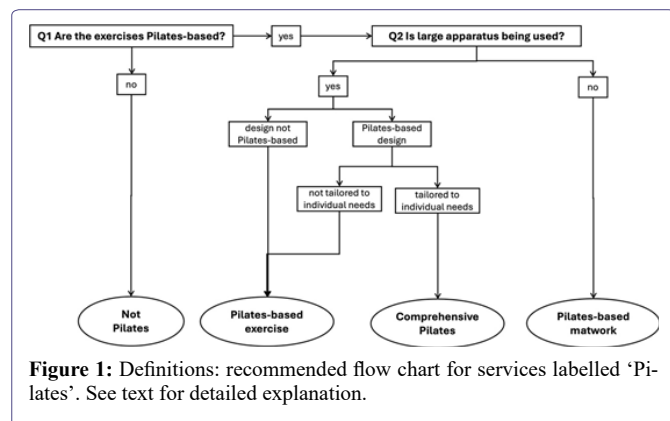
Q1 Are the exercises Pilates-based?

yes

Q2 Is large apparatus being used?

no

yes

no

design not Pilates-based

Pilates-based design

not tailored to individual needs

tailored to individual needs

Not Pilates

Pilates-based exercise

Comprehensive Pilates

Pilates-based matwork

**Figure 1:** Definitions: recommended flow chart for services labelled 'Pilates'. See text for detailed explanation.